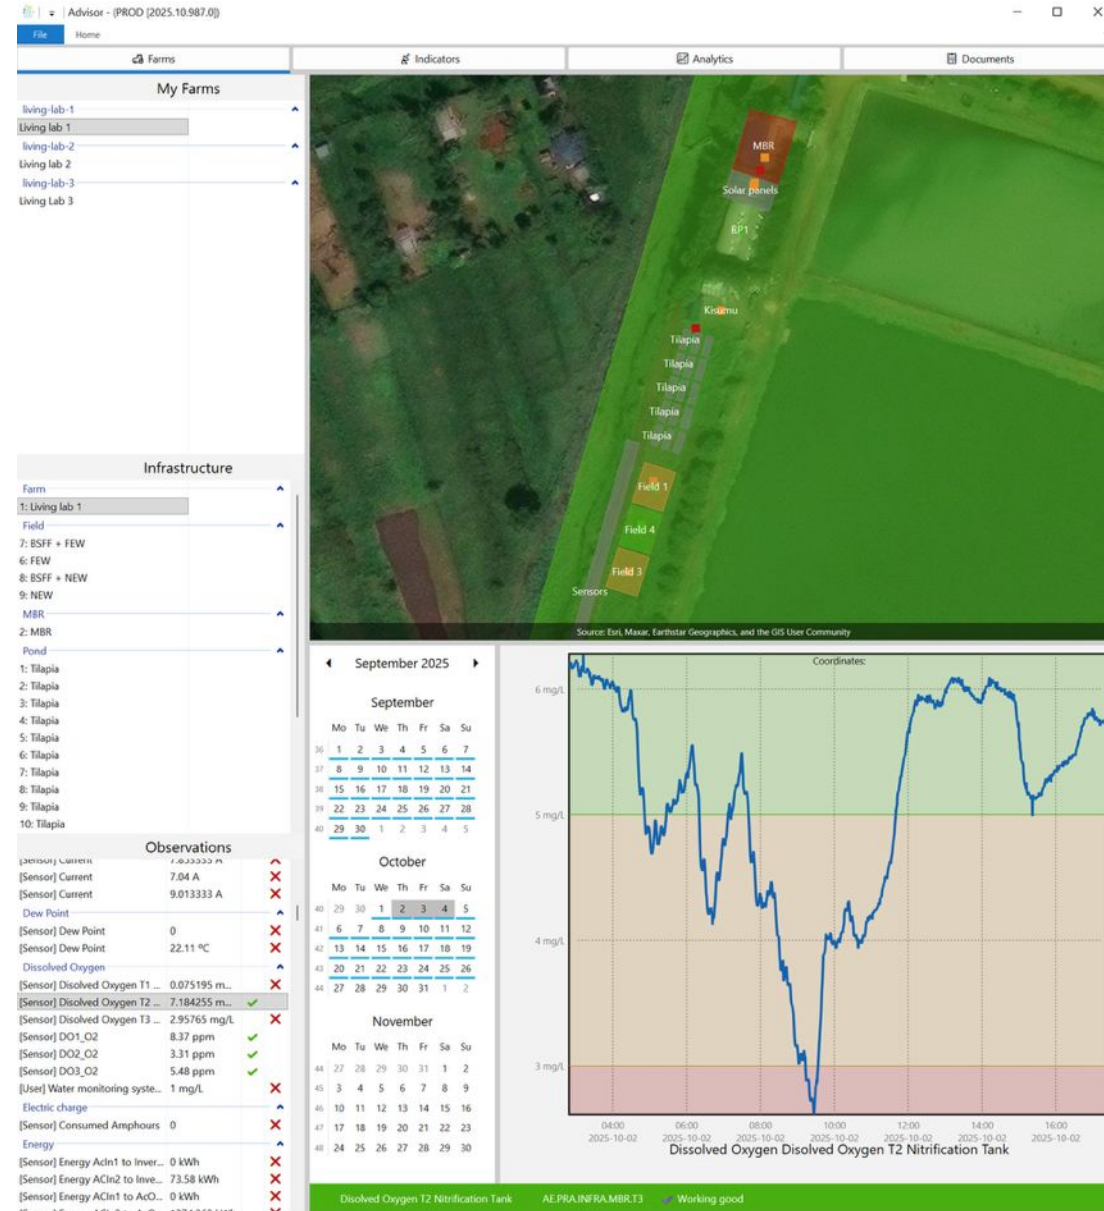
Advisor - [PROD [2025.10.987.0]]

File Home

Farms | Indicators | Analytics | Documents

My Farms

living-lab-1
Living lab 1
living-lab-2
Living lab 2
living-lab-3
Living Lab 3

MBR
Solar panels
BP1
Kisumu
Tilapia
Tilapia
Tilapia
Tilapia
Tilapia
Field 1
Field 4
Field 3
Sensors
Source: Esri, Maxar, Earthstar Geographics, and the GIS User Community

Infrastructure

Farm
1: Living lab 1
Field
7: BSFF + FEW
6: FEW
8: BSFF + NEW
9: NEW
MBR
2: MBR
Pond
1: Tilapia
2: Tilapia
3: Tilapia
4: Tilapia
5: Tilapia
6: Tilapia
7: Tilapia
8: Tilapia
9: Tilapia
10: Tilapia

Observations

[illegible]
[Sensor] Current 7.04 A
[Sensor] Current 9.013333 A
Dew Point
[Sensor] Dew Point 0
[Sensor] Dew Point 22.11 ºC
Dissolved Oxygen
[Sensor] Disolved Oxygen T1 ... 0.075195 m...
[Sensor] Disolved Oxygen T2 ... 7.184255 m...
[Sensor] Disolved Oxygen T3 ... 2.95765 mg/L
[Sensor] DO1_O2 8.37 ppm
[Sensor] DO2_O2 3.31 ppm
[Sensor] DO3_O2 5.48 ppm
[User] Water monitoring syste... 1 mg/L
Electric charge
[Sensor] Consumed Amphours 0
Energy
[Sensor] Energy AcIn1 to Inver... 0 kWh
[Sensor] Energy ACIn2 to Inve... 73.58 kWh
[Sensor] Energy ACIn1 to AcO... 0 kWh

September 2025

September
| | Mo | Tu | We | Th | Fr | Sa | Su |
|---|---|---|---|---|---|---|---|
| 36 | 1 | 2 | 3 | 4 | 5 | 6 | 7 |
| 37 | 8 | 9 | 10 | 11 | 12 | 13 | 14 |
| 38 | 15 | 16 | 17 | 18 | 19 | 20 | 21 |
| 39 | 22 | 23 | 24 | 25 | 26 | 27 | 28 |
| 40 | 29 | 30 | 1 | 2 | 3 | 4 | 5 |

October
| | Mo | Tu | We | Th | Fr | Sa | Su |
|---|---|---|---|---|---|---|---|
| 40 | 29 | 30 | 1 | 2 | 3 | 4 | 5 |
| 41 | 6 | 7 | 8 | 9 | 10 | 11 | 12 |
| 42 | 13 | 14 | 15 | 16 | 17 | 18 | 19 |
| 43 | 20 | 21 | 22 | 23 | 24 | 25 | 26 |
| 44 | 27 | 28 | 29 | 30 | 31 | 1 | 2 |

November
| | Mo | Tu | We | Th | Fr | Sa | Su |
|---|---|---|---|---|---|---|---|
| 44 | 27 | 28 | 29 | 30 | 31 | 1 | 2 |
| 45 | 3 | 4 | 5 | 6 | 7 | 8 | 9 |
| 46 | 10 | 11 | 12 | 13 | 14 | 15 | 16 |
| 47 | 17 | 18 | 19 | 20 | 21 | 22 | 23 |
| 48 | 24 | 25 | 26 | 27 | 28 | 29 | 30 |

Coordinates:
6 mg/L
5 mg/L
4 mg/L
3 mg/L
04:00 2025-10-02
06:00 2025-10-02
08:00 2025-10-02
10:00 2025-10-02
12:00 2025-10-02
14:00 2025-10-02
16:00 2025-10-02
Dissolved Oxygen Disolved Oxygen T2 Nitrification Tank

Disolved Oxygen T2 Nitrification Tank AE.PRA.INFRA.MBR.T3 Working good